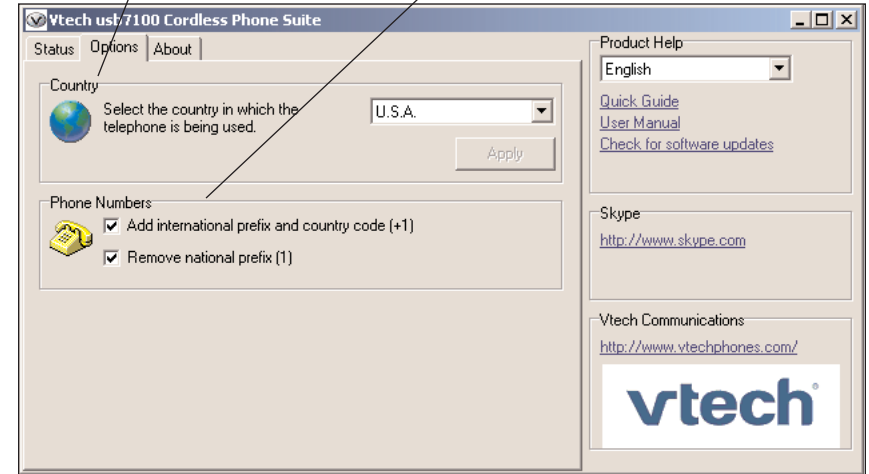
Vtech usb7100 Cordless Phone Suite

Status Options About

Country

Select the country in which the telephone is being used.

U.S.A.

Apply

Phone Numbers

Add international prefix and country code (+1)

Remove national prefix (1)

Product Help

English

Quick Guide

User Manual

Check for software updates

Skype

http://www.skype.com

Vtech Communications

http://www.vtechphones.com/

vtech